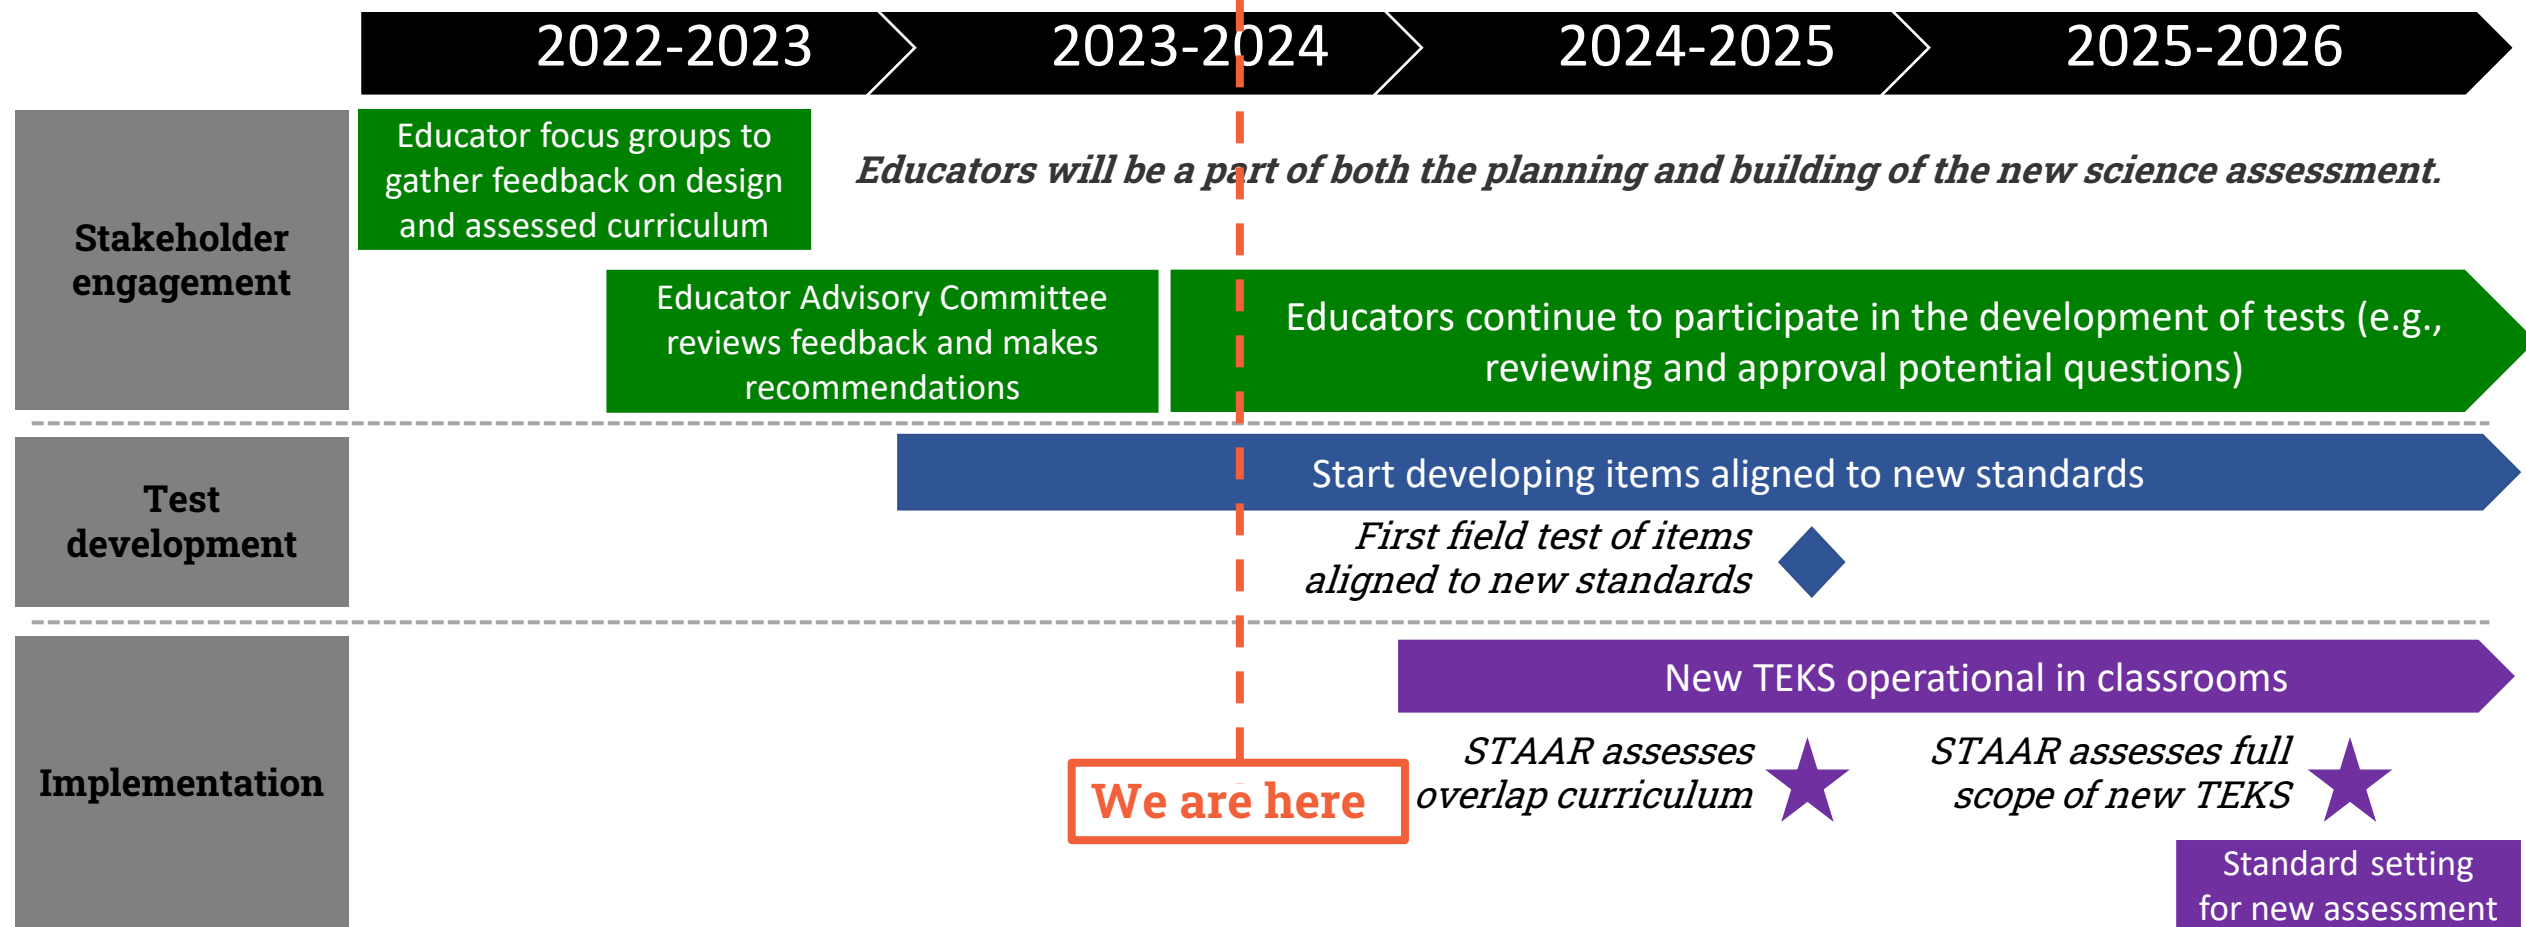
2022-2023

2023-2024

2024-2025

2025-2026

Stakeholder engagement

Educator focus groups to gather feedback on design and assessed curriculum

Educators will be a part of both the planning and building of the new science assessment.

Educator Advisory Committee reviews feedback and makes recommendations

Educators continue to participate in the development of tests (e.g., reviewing and approval potential questions)

Test development

Start developing items aligned to new standards

First field test of items aligned to new standards

Implementation

New TEKS operational in classrooms

We are here

STAAR assesses overlap curriculum

STAAR assesses full scope of new TEKS

Standard setting for new assessment